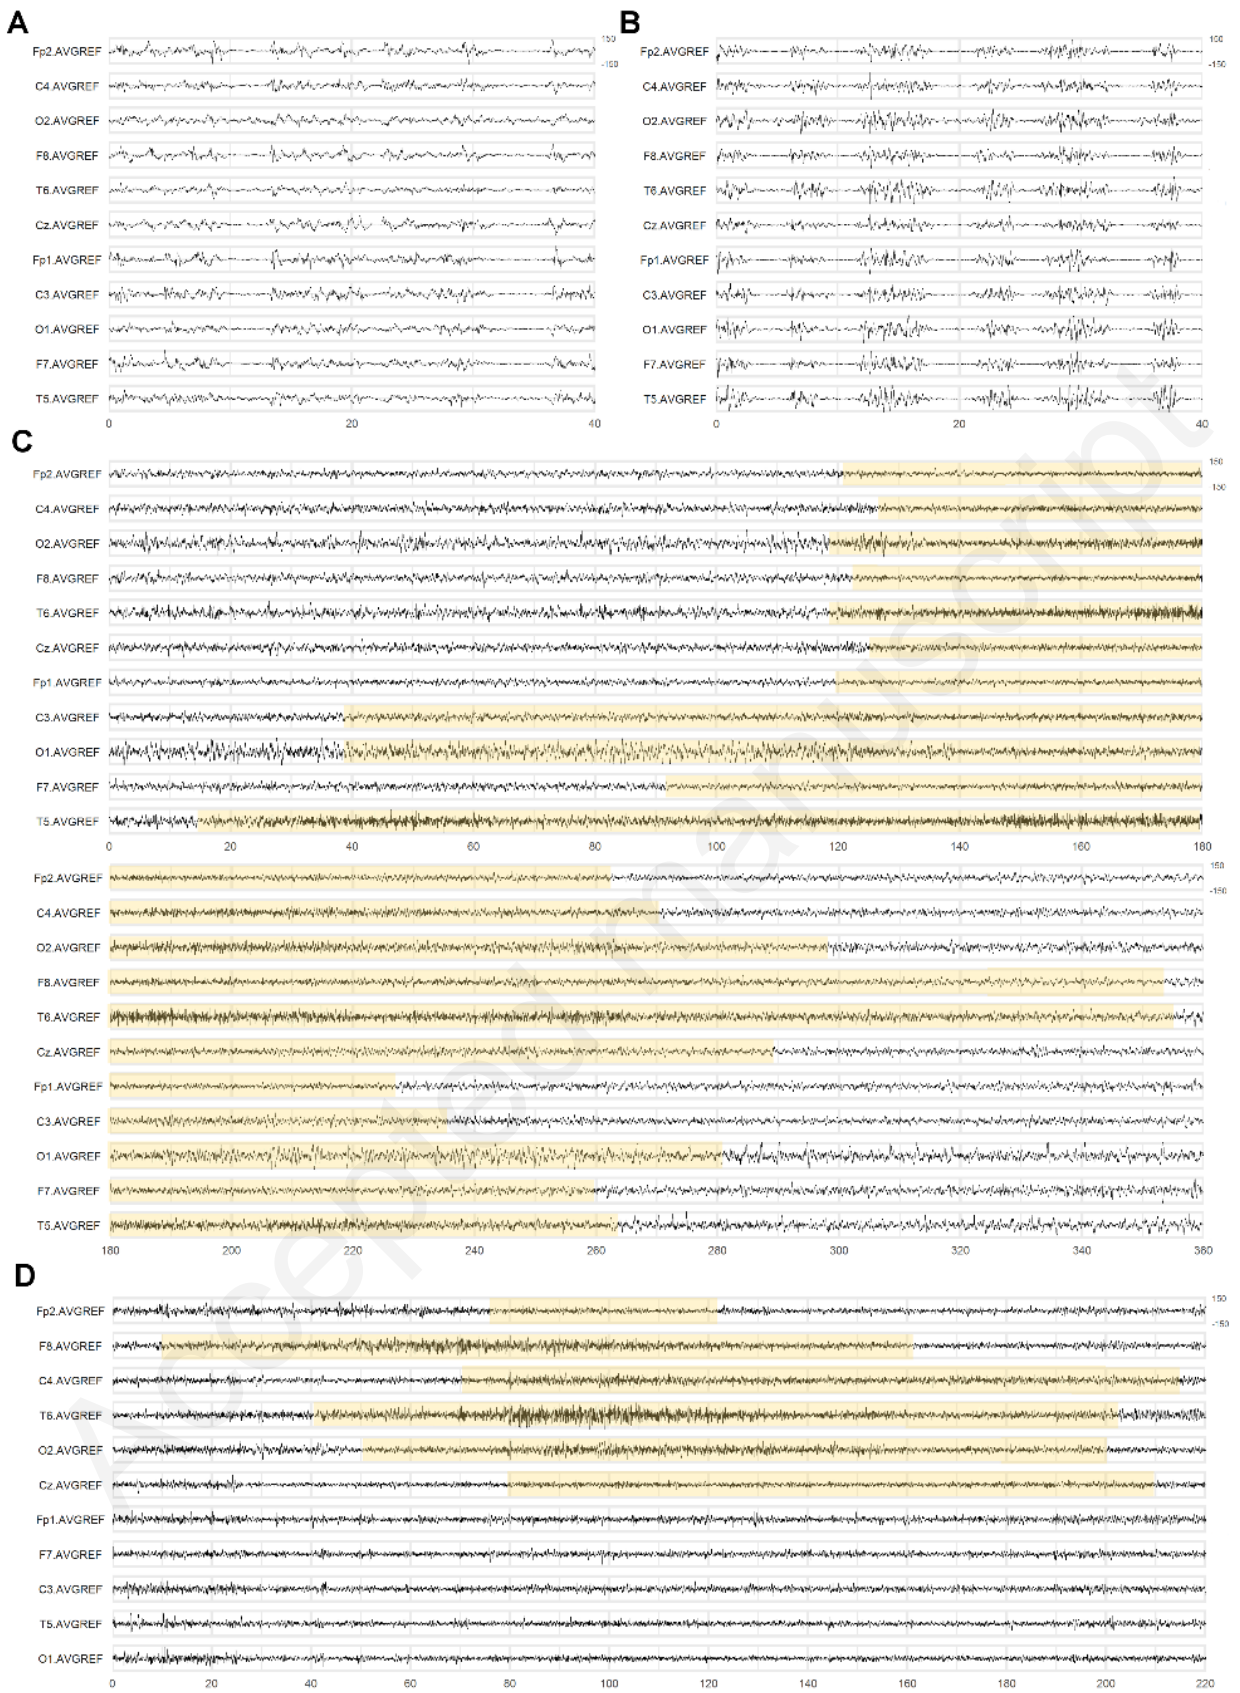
A

Fp2.AVGREF
C4.AVGREF
O2.AVGREF
F8.AVGREF
T6.AVGREF
Cz.AVGREF
Fp1.AVGREF
C3.AVGREF
O1.AVGREF
F7.AVGREF
T5.AVGREF

150
-150

0 20 40

B

Fp2.AVGREF
C4.AVGREF
O2.AVGREF
F8.AVGREF
T6.AVGREF
Cz.AVGREF
Fp1.AVGREF
C3.AVGREF
O1.AVGREF
F7.AVGREF
T5.AVGREF

150
-150

0 20 40

C

Fp2.AVGREF
C4.AVGREF
O2.AVGREF
F8.AVGREF
T6.AVGREF
Cz.AVGREF
Fp1.AVGREF
C3.AVGREF
O1.AVGREF
F7.AVGREF
T5.AVGREF

150
-150

0 20 40 60 80 100 120 140 160 180

Fp2.AVGREF
C4.AVGREF
O2.AVGREF
F8.AVGREF
T6.AVGREF
Cz.AVGREF
Fp1.AVGREF
C3.AVGREF
O1.AVGREF
F7.AVGREF
T5.AVGREF

150
-150

180 200 220 240 260 280 300 320 340 360

D

Fp2.AVGREF
F8.AVGREF
C4.AVGREF
T6.AVGREF
O2.AVGREF
Cz.AVGREF
Fp1.AVGREF
F7.AVGREF
C3.AVGREF
T5.AVGREF
O1.AVGREF

150
-150

0 20 40 60 80 100 120 140 160 180 200 220

Accepted manuscript